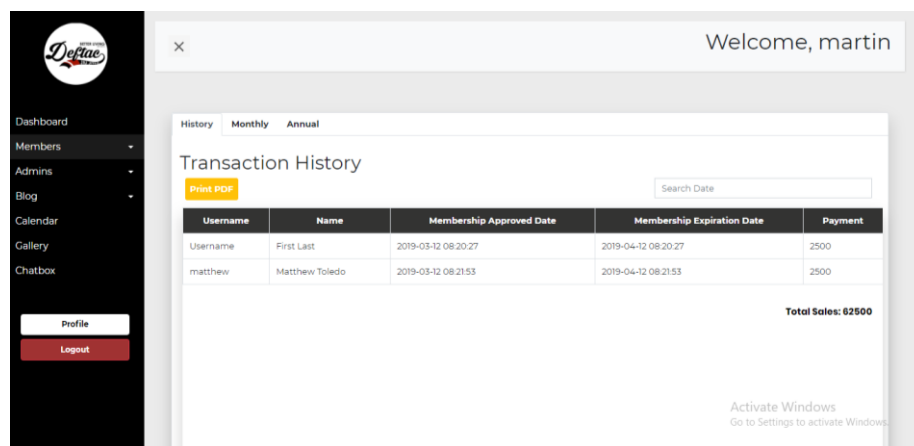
Deftac

Dashboard
Members
Admins
Blog
Calendar
Gallery
Chatbox

Profile
Logout

×

Welcome, martin

History Monthly Annual

Transaction History

Print PDF

Search Date

| Username | Name | Membership Approved Date | Membership Expiration Date | Payment |
|---|---|---|---|---|
| Username | First Last | 2019-03-12 08:20:27 | 2019-04-12 08:20:27 | 2500 |
| matthew | Matthew Toledo | 2019-03-12 08:21:53 | 2019-04-12 08:21:53 | 2500 |

Total Sales: 62500

Activate Windows
Go to Settings to activate Windows.